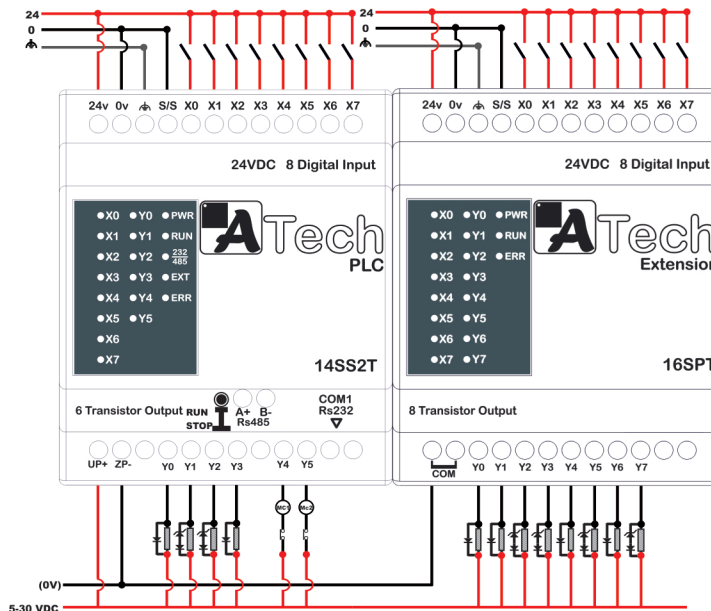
24
0
24
0
24v 0v S/S X0 X1 X2 X3 X4 X5 X6 X7
24VDC 8 Digital Input
X0 Y0 PWR
X1 Y1 RUN
X2 Y2 232/485
X3 Y3 EXT
X4 Y4 ERR
X5 Y5
X6
X7
ATech
PLC
14SS2T
6 Transistor Output RUN STOP A+ B- Rs485 COM1 Rs232
UP+ ZP- Y0 Y1 Y2 Y3 Y4 Y5
Mc1 Mc2
24v 0v S/S X0 X1 X2 X3 X4 X5 X6 X7
24VDC 8 Digital Input
X0 Y0 PWR
X1 Y1 RUN
X2 Y2 ERR
X3 Y3
X4 Y4
X5 Y5
X6 Y6
X7 Y7
ATech
Extension
16SPT
8 Transistor Output
COM Y0 Y1 Y2 Y3 Y4 Y5 Y6 Y7
(0V)
5-30 VDC